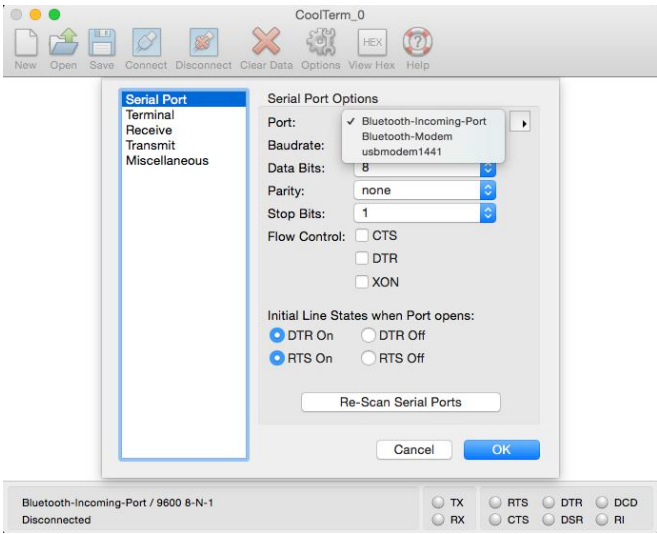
CoolTerm_0

New Open Save Connect Disconnect Clear Data Options View Hex Help

HEX

Serial Port
Terminal
Receive
Transmit
Miscellaneous

Serial Port Options

Port: ✓ Bluetooth-Incoming-Port
Bluetooth-Modem
usbmodem1441

Baudrate:

Data Bits: 8

Parity: none

Stop Bits: 1

Flow Control: CTS
DTR
XON

Initial Line States when Port opens:
DTR On DTR Off
RTS On RTS Off

Re-Scan Serial Ports

Cancel OK

Bluetooth-Incoming-Port / 9600 8-N-1
Disconnected

TX
RX
RTS
CTS
DTR
DSR
DCD
RI